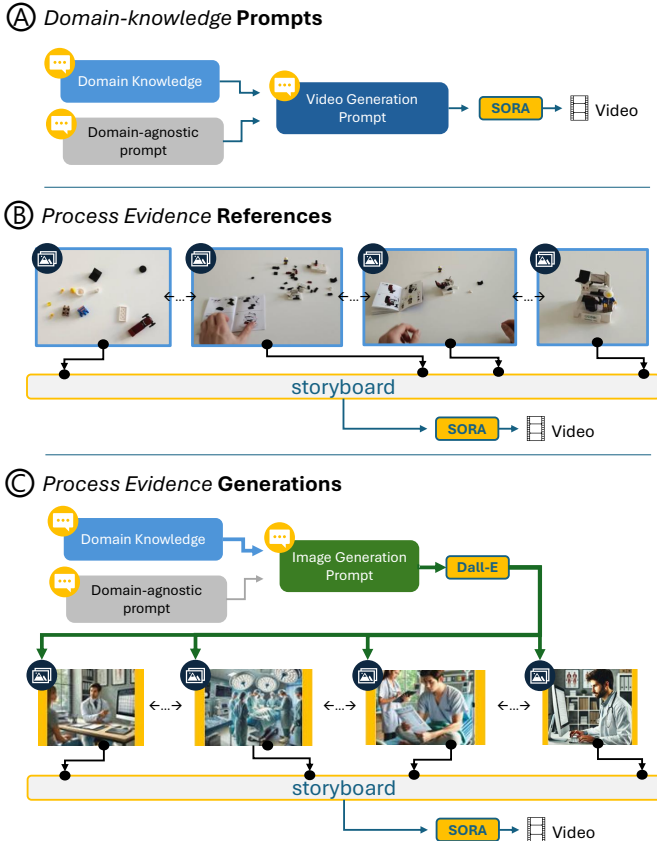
Ⓐ *Domain-knowledge* **Prompts**

Domain Knowledge

Domain-agnostic prompt

Video Generation Prompt

SORA

Video

Ⓑ *Process Evidence* **References**

←...→

←...→

←...→

storyboard

SORA

Video

Ⓒ *Process Evidence* **Generations**

Domain Knowledge

Domain-agnostic prompt

Image Generation Prompt

Dall-E

←...→

←...→

←...→

storyboard

SORA

Video